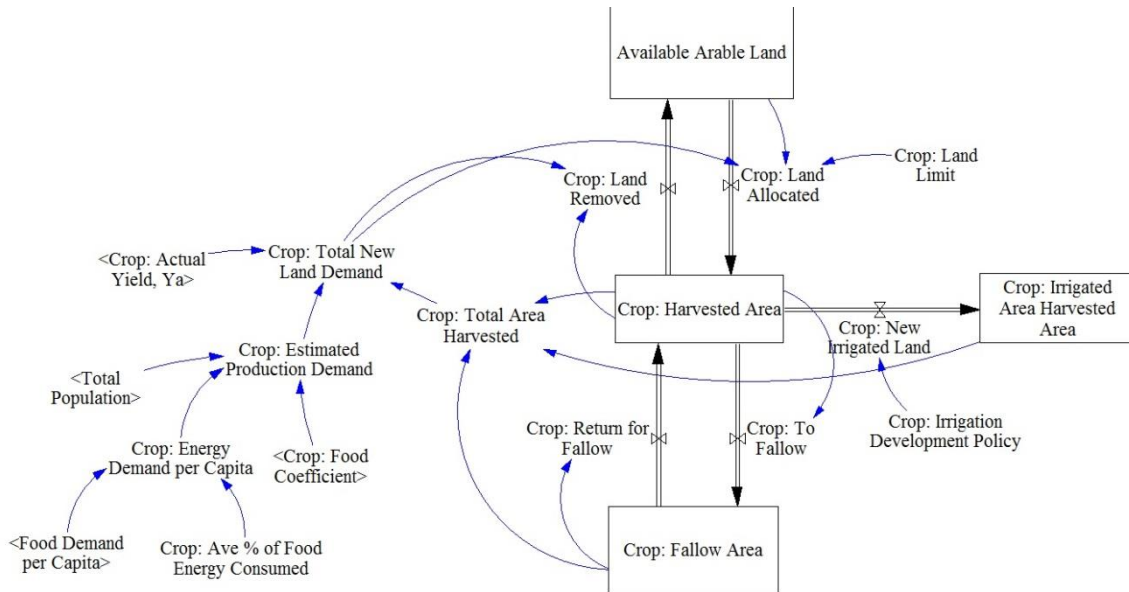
Available Arable Land

Crop: Land Removed

Crop: Land Allocated

Crop: Land Limit

<Crop: Actual Yield, Ya>

Crop: Total New Land Demand

Crop: Total Area Harvested

Crop: Harvested Area

Crop: Irrigated Area Harvested Area

Crop: New Irrigated Land

Crop: Estimated Production Demand

<Total Population>

Crop: Energy Demand per Capita

<Crop: Food Coefficient>

Crop: Return for Fallow

Crop: To Fallow

Crop: Irrigation Development Policy

<Food Demand per Capita>

Crop: Ave % of Food Energy Consumed

Crop: Fallow Area